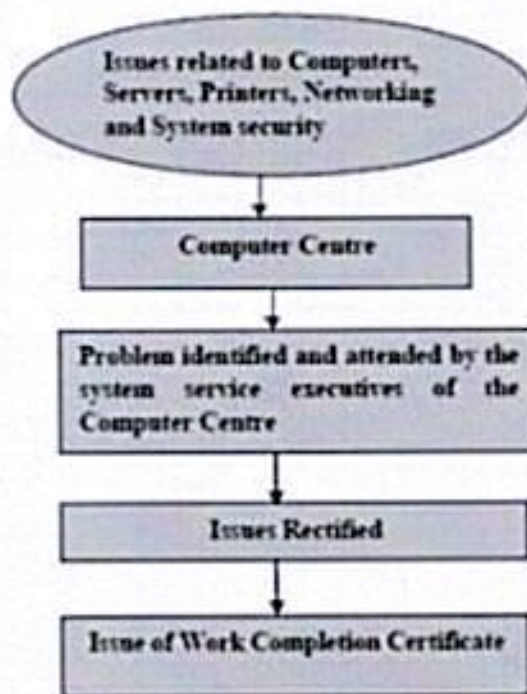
Issues related to Computers, Servers, Printers, Networking and System security

Computer Centre

Problem identified and attended by the system service executives of the Computer Centre

Issues Rectified

Issue of Work Completion Certificate